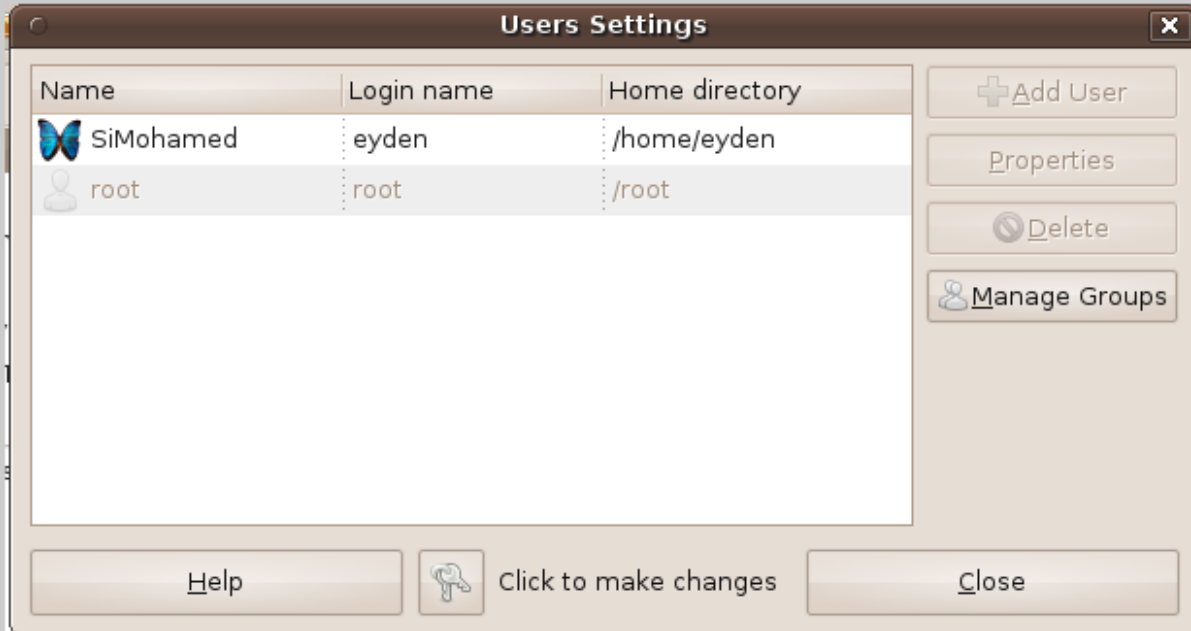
Users Settings

| Name | Login name | Home directory |
|---|---|---|
| SiMohamed | eyden | /home/eyden |
| root | root | /root |

Add User
Properties
Delete
Manage Groups

Help
Click to make changes
Close